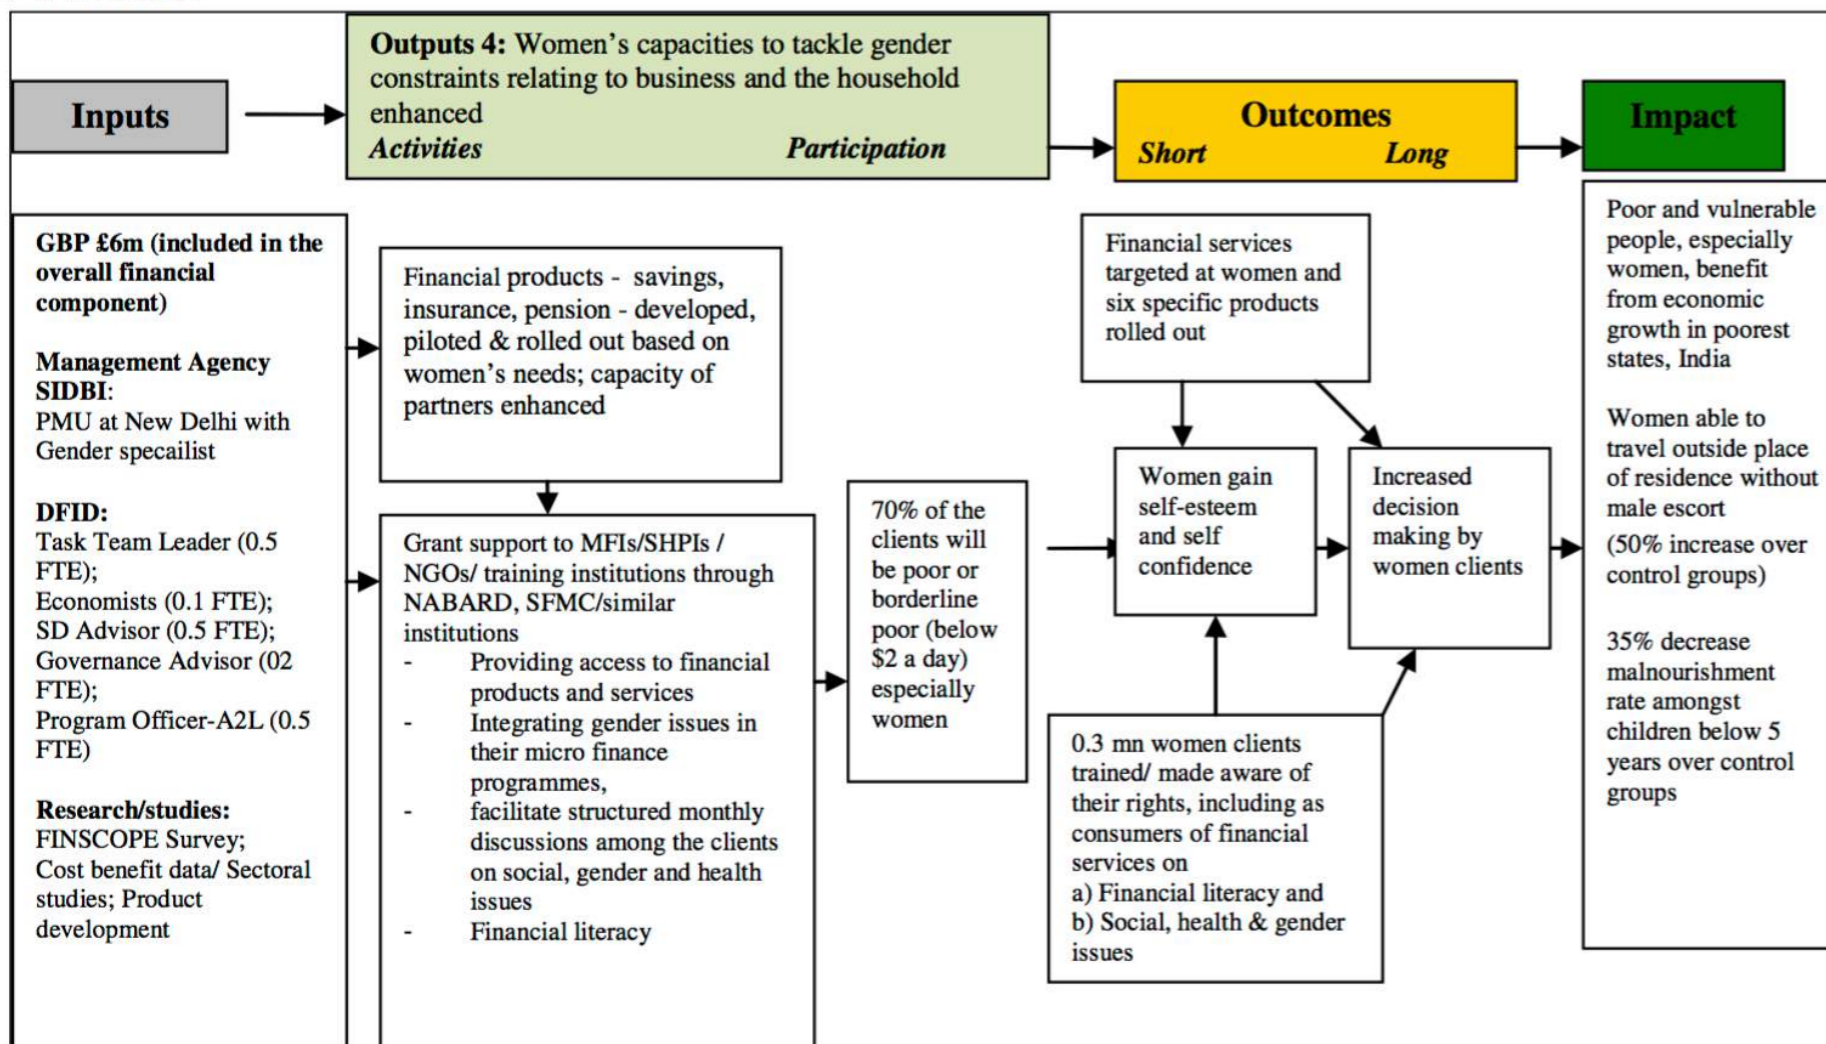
Inputs

**Outputs 4:** Women's capacities to tackle gender constraints relating to business and the household enhanced
*Activities* *Participation*

Outcomes
*Short* *Long*

Impact

**GBP £6m (included in the overall financial component)**

**Management Agency SIDBI**:
PMU at New Delhi with Gender specailist

**DFID:**
Task Team Leader (0.5 FTE);
Economists (0.1 FTE);
SD Advisor (0.5 FTE);
Governance Advisor (02 FTE);
Program Officer-A2L (0.5 FTE)

**Research/studies:**
FINSCOPE Survey;
Cost benefit data/ Sectoral studies; Product development

Financial products - savings, insurance, pension - developed, piloted & rolled out based on women's needs; capacity of partners enhanced

Grant support to MFIs/SHPIs / NGOs/ training institutions through NABARD, SFMC/similar institutions
- Providing access to financial products and services
- Integrating gender issues in their micro finance programmes,
- facilitate structured monthly discussions among the clients on social, gender and health issues
- Financial literacy

70% of the clients will be poor or borderline poor (below $2 a day) especially women

Financial services targeted at women and six specific products rolled out

Women gain self-esteem and self confidence

Increased decision making by women clients

0.3 mn women clients trained/ made aware of their rights, including as consumers of financial services on
a) Financial literacy and
b) Social, health & gender issues

Poor and vulnerable people, especially women, benefit from economic growth in poorest states, India

Women able to travel outside place of residence without male escort
(50% increase over control groups)

35% decrease malnourishment rate amongst children below 5 years over control groups